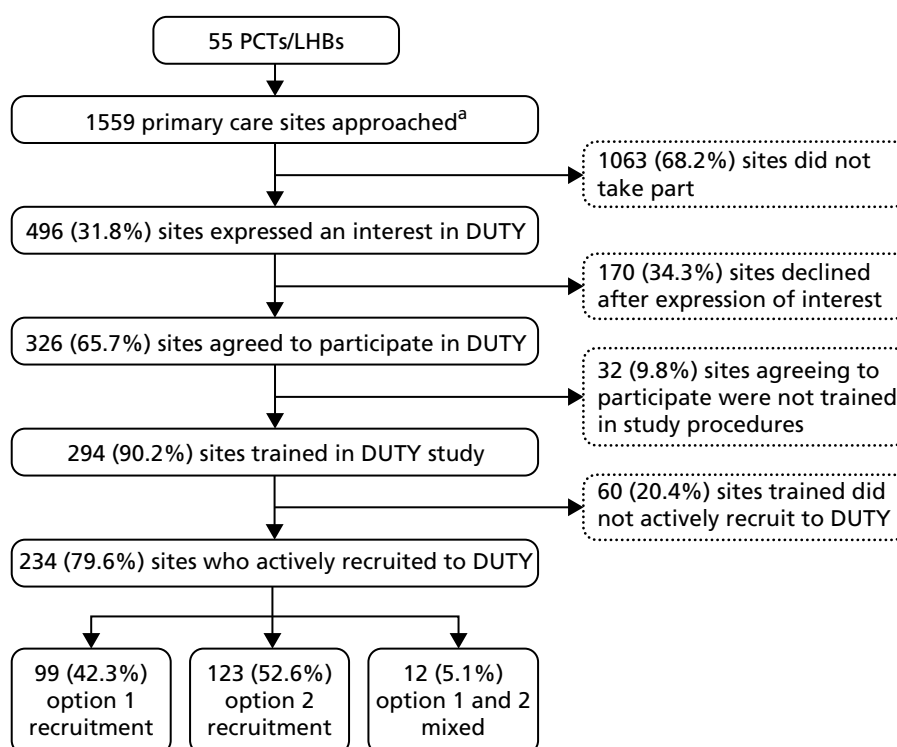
55 PCTs/LHBs

1559 primary care sites approached$^{a}$

1063 (68.2%) sites did not take part

496 (31.8%) sites expressed an interest in DUTY

170 (34.3%) sites declined after expression of interest

326 (65.7%) sites agreed to participate in DUTY

32 (9.8%) sites agreeing to participate were not trained in study procedures

294 (90.2%) sites trained in DUTY study

60 (20.4%) sites trained did not actively recruit to DUTY

234 (79.6%) sites who actively recruited to DUTY

99 (42.3%) option 1 recruitment

123 (52.6%) option 2 recruitment

12 (5.1%) option 1 and 2 mixed